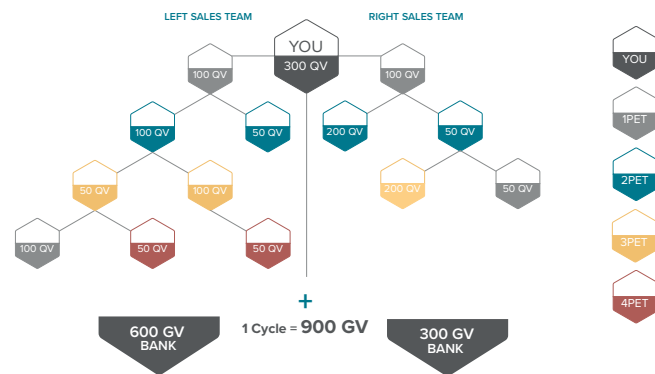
LEFT SALES TEAM

RIGHT SALES TEAM

YOU
300 QV

100 QV

100 QV

100 QV

50 QV

200 QV

50 QV

50 QV

100 QV

200 QV

50 QV

100 QV

50 QV

50 QV

+

600 GV
BANK

1 Cycle = 900 GV

300 GV
BANK

YOU

1PET

2PET

3PET

4PET